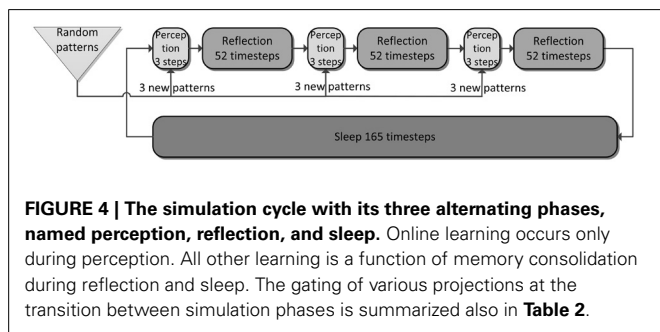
Random patterns

Percep tion 3 steps

Reflection 52 timesteps

Percep tion 3 steps

Reflection 52 timesteps

Percep tion 3 steps

Reflection 52 timesteps

3 new patterns

3 new patterns

3 new patterns

Sleep 165 timesteps

**FIGURE 4 | The simulation cycle with its three alternating phases, named perception, reflection, and sleep.** Online learning occurs only during perception. All other learning is a function of memory consolidation during reflection and sleep. The gating of various projections at the transition between simulation phases is summarized also in **Table 2**.